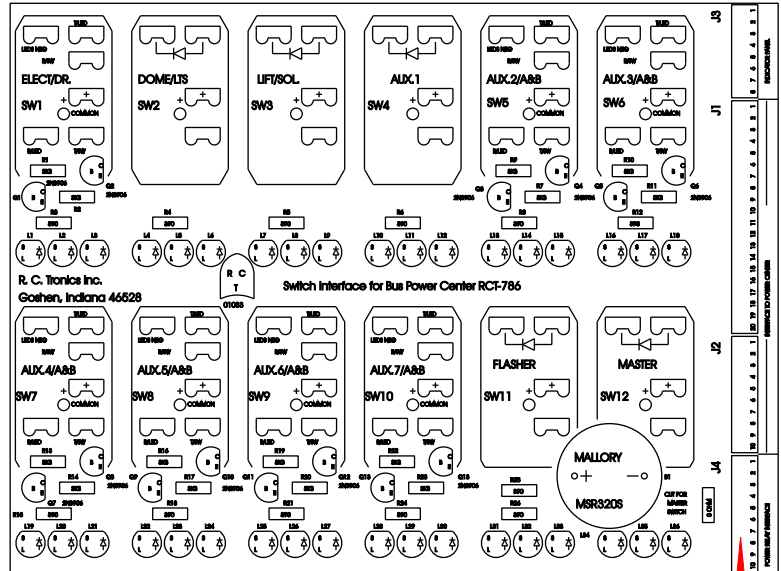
ELECT/DR.
SW1
DOME/LTS
SW2
LIFT/SOL.
SW3
AUX.1
SW4
AUX.2/A&B
SW5
AUX.3/A&B
SW6

COMMON
COMMON
COMMON
COMMON

R1
R2
R3
R4
R5
R6
R7
R8
R9
R10
R11
R12

Q1
Q2
Q3
Q4
Q5
Q6

L1 L2 L3 L4 L5 L6 L7 L8 L9 L10 L11 L12 L13 L14 L15 L16 L17 L18

R. C. Tronics Inc.
Goshen, Indiana 46528

R C T
01088

Switch Interface for Bus Power Center RCT-786

AUX.4/A&B
SW7
AUX.5/A&B
SW8
AUX.6/A&B
SW9
AUX.7/A&B
SW10
FLASHER
SW11
MASTER
SW12

COMMON
COMMON
COMMON
COMMON

R13 R14 R15 R16 R17 R18 R19 R20 R21 R22 R23 R24 R25 R26

Q7 Q8 Q9 Q10 Q11 Q12 Q13 Q14

L19 L20 L21 L22 L23 L24 L25 L26 L27 L28 L29 L30 L31 L32 L33 L34 L35 L36

MALLORY
MSR320S

CUT FOR MASTER SWITCH

J3
J1
J2
J4